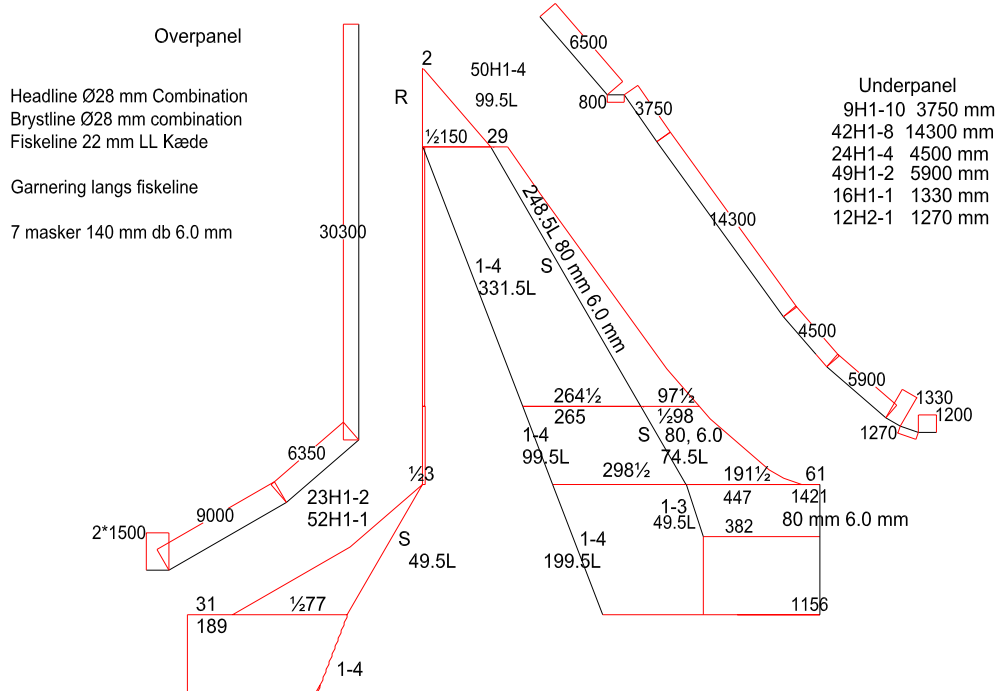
Overpanel

Headline Ø28 mm Combination
Brystline Ø28 mm combination
Fiskeline 22 mm LL Kæde

Garnering langs fiskeline

7 masker 140 mm db 6.0 mm

30300

6350
9000
2*1500
23H1-2
52H1-1

2
R
50H1-4
99.5L
½150
29
248.5L 80 mm 6.0 mm
S
1-4
331.5L

264½
265
97½
½98
1-4
99.5L
S
80, 6.0
74.5L
298½
191½
61
447
1421
1-3
49.5L
382
80 mm 6.0 mm
1-4
199.5L
1156

½3
S
49.5L
31
189
½77
1-4

6500
800
3750
14300
4500
5900
1330
1200
1270

Underpanel
9H1-10 3750 mm
42H1-8 14300 mm
24H1-4 4500 mm
49H1-2 5900 mm
16H1-1 1330 mm
12H2-1 1270 mm